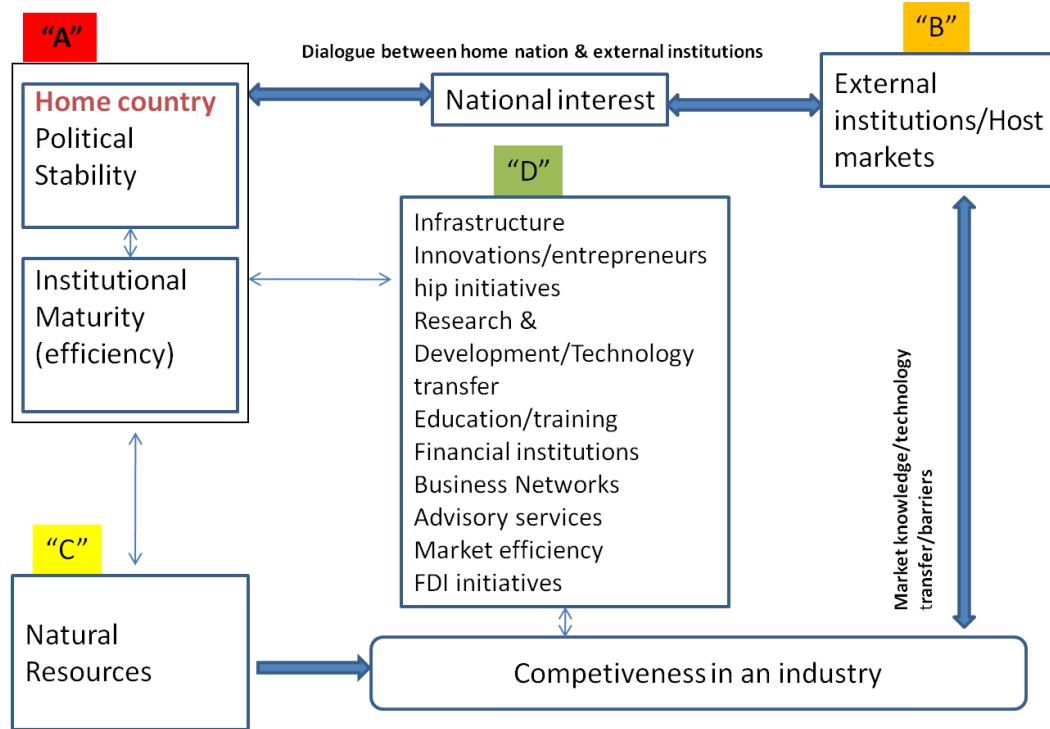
"A"

Dialogue between home nation & external institutions

"B"

Home country
Political Stability

National interest

External institutions/Host markets

"D"

Institutional Maturity (efficiency)

Infrastructure
Innovations/entrepreneurship initiatives
Research & Development/Technology transfer
Education/training
Financial institutions
Business Networks
Advisory services
Market efficiency
FDI initiatives

Market knowledge/technology transfer/barriers

"C"

Natural Resources

Competiveness in an industry